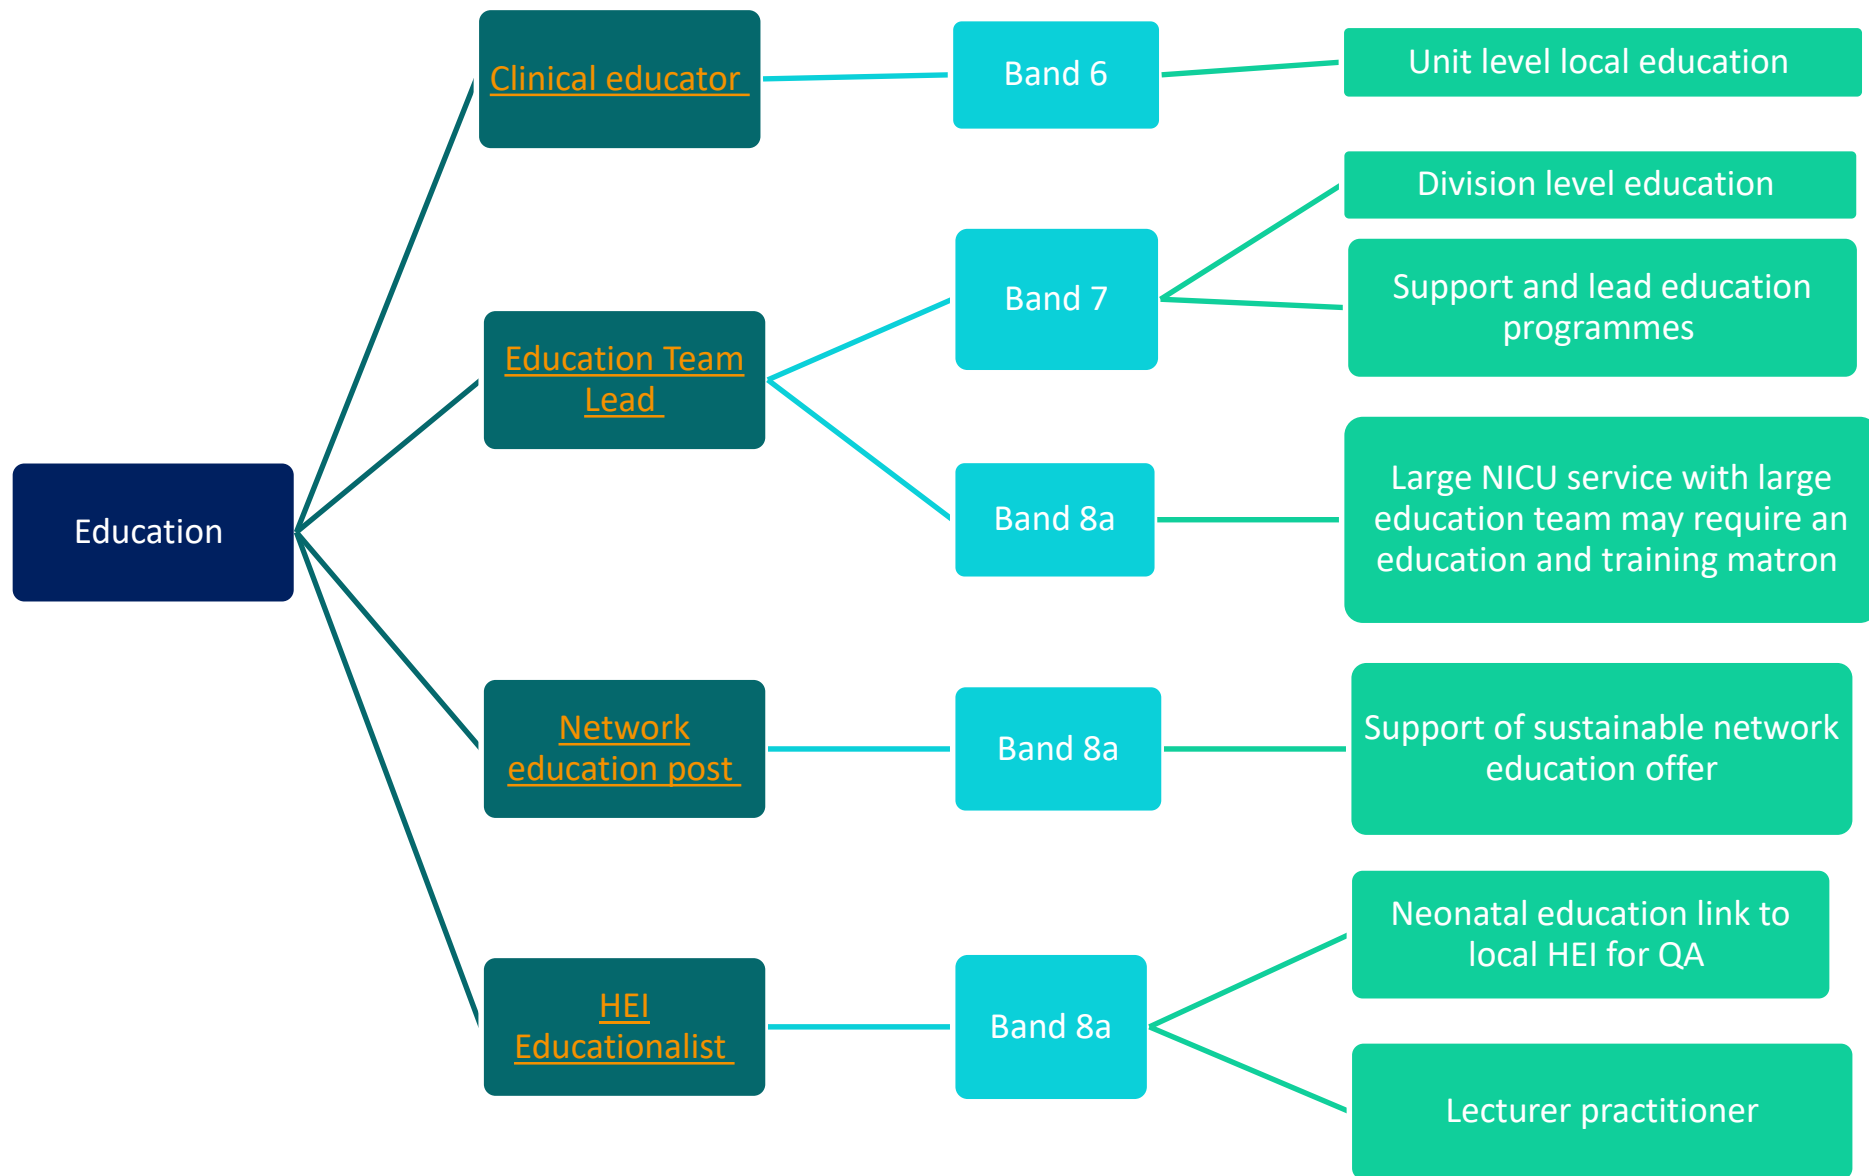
Education

Clinical educator

Band 6

Unit level local education

Education Team Lead

Band 7

Division level education

Support and lead education programmes

Band 8a

Large NICU service with large education team may require an education and training matron

Network education post

Band 8a

Support of sustainable network education offer

HEI Educationalist

Band 8a

Neonatal education link to local HEI for QA

Lecturer practitioner